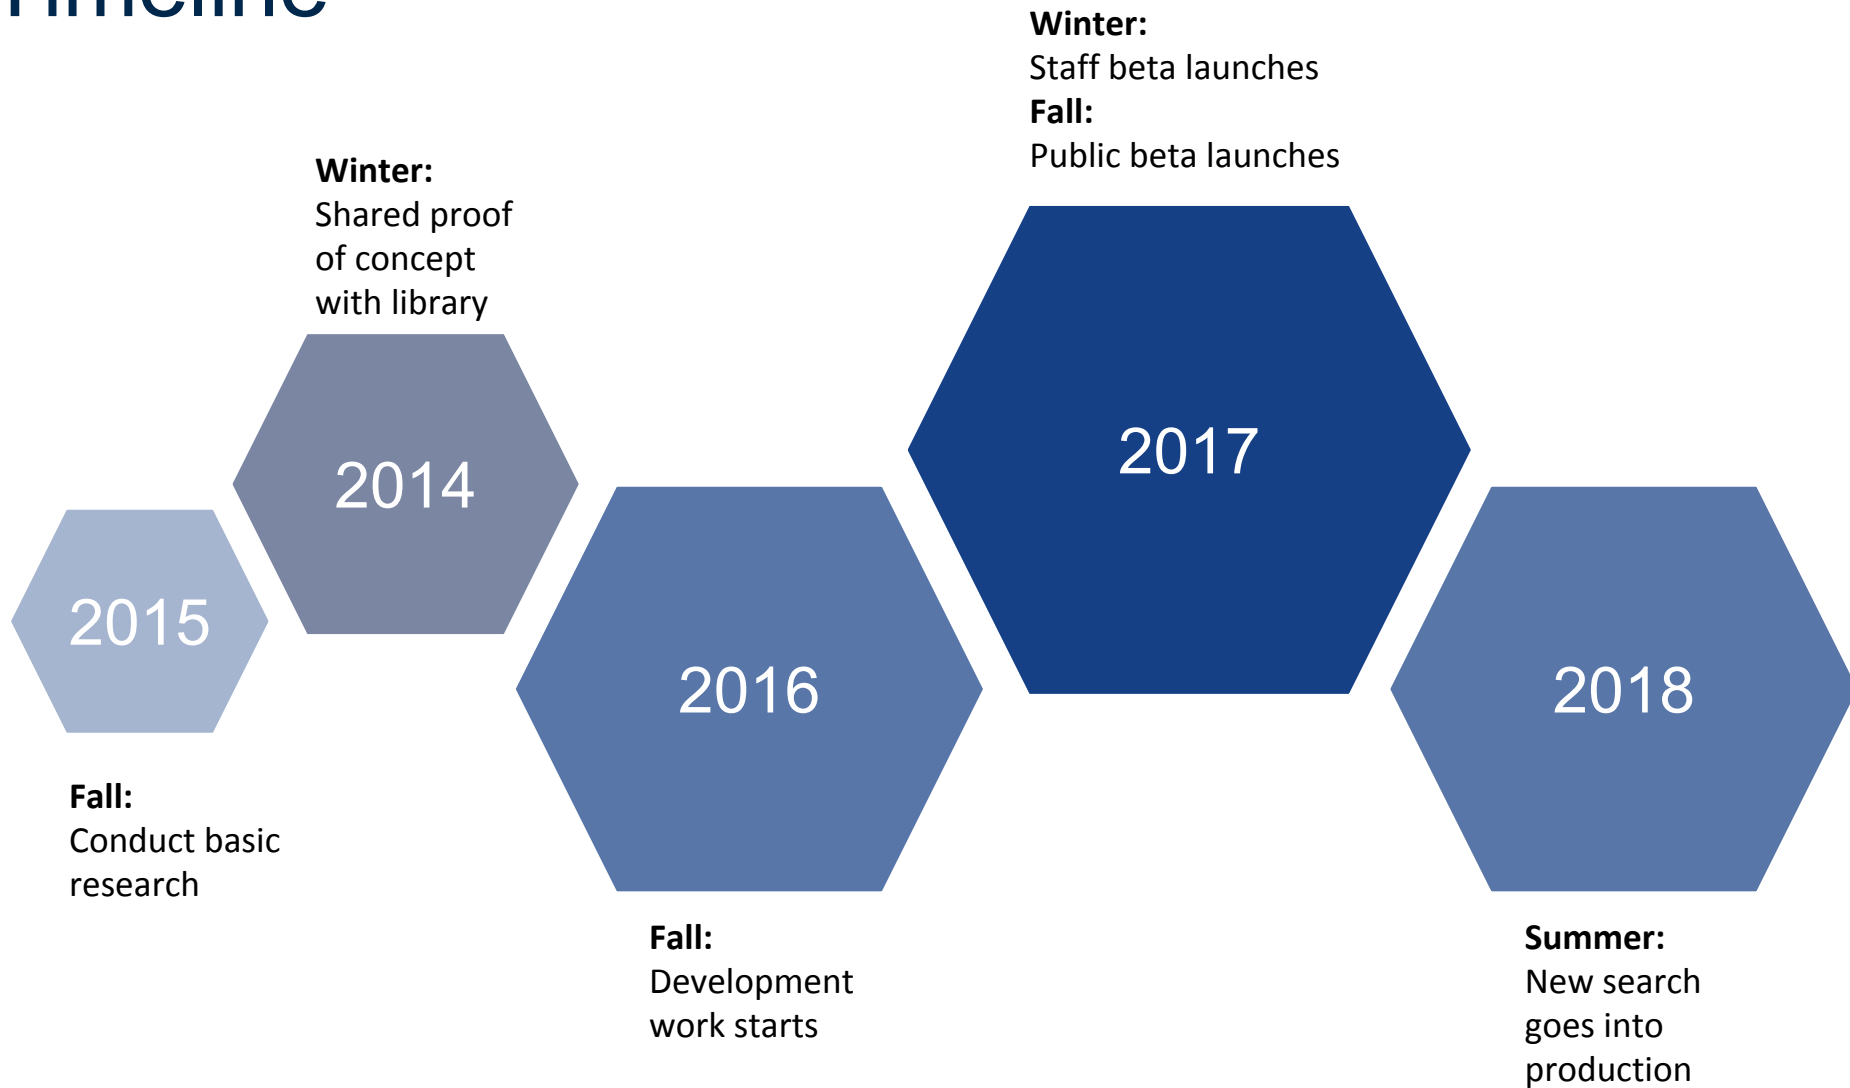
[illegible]

Winter:
Staff beta launches
Fall:
Public beta launches

Winter:
Shared proof of concept with library

2014

2017

2015

2016

2018

Fall:
Conduct basic research

Fall:
Development work starts

Summer:
New search goes into production